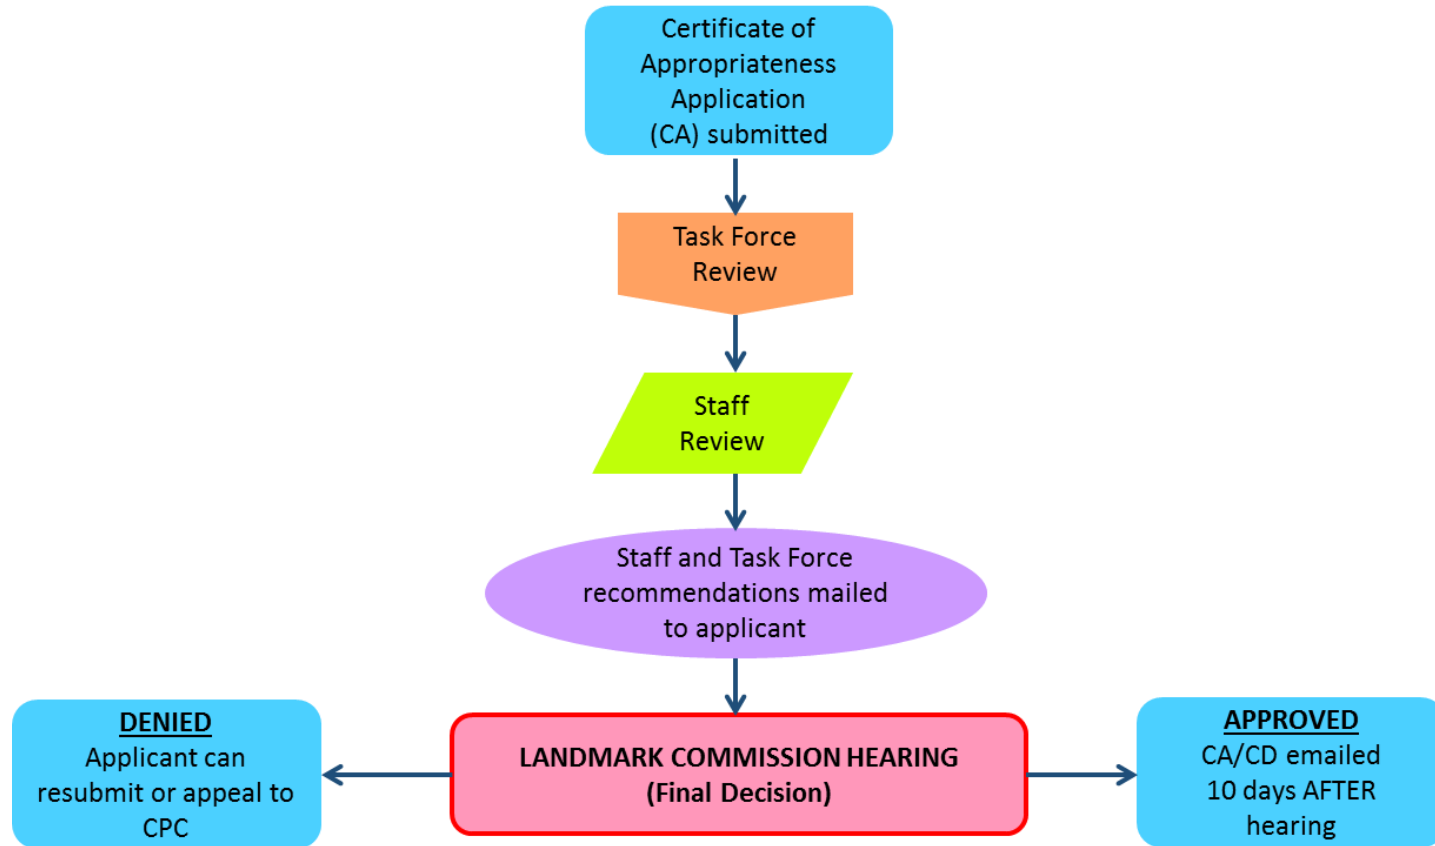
Certificate of Appropriateness Application (CA) submitted

Task Force Review

Staff Review

Staff and Task Force recommendations mailed to applicant

DENIED
Applicant can resubmit or appeal to CPC

LANDMARK COMMISSION HEARING
(Final Decision)

APPROVED
CA/CD emailed 10 days AFTER hearing